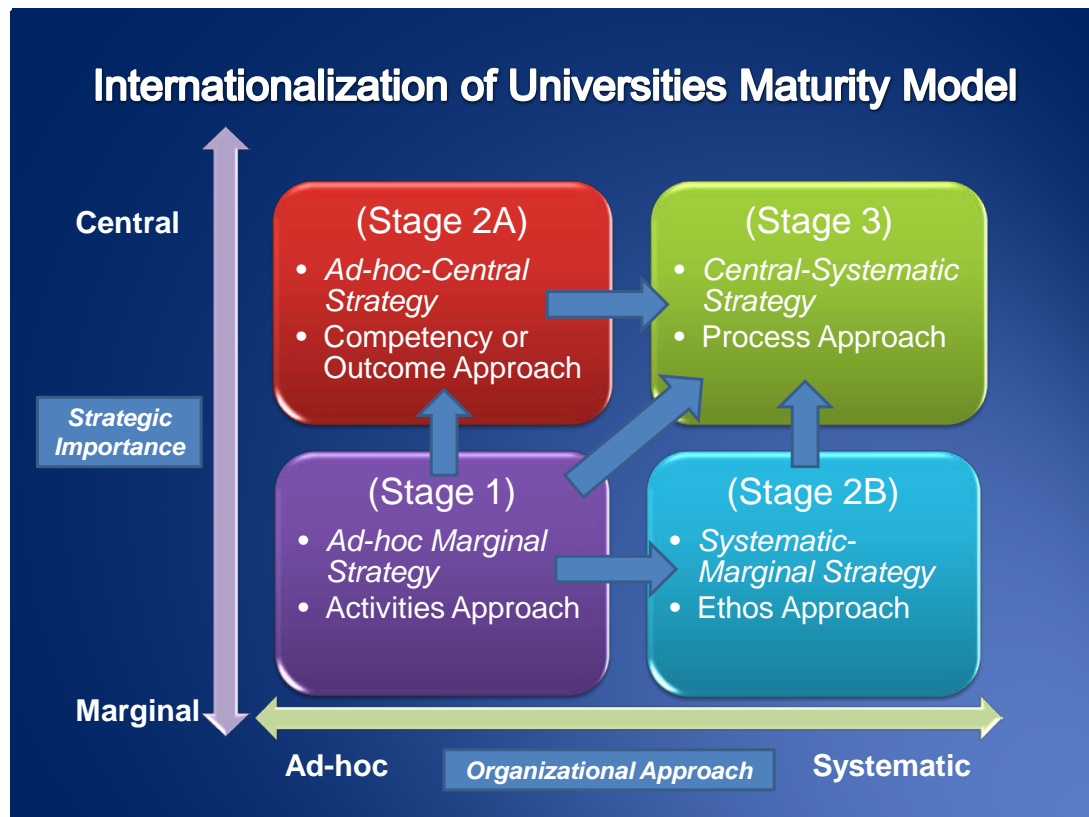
Internationalization of Universities Maturity Model

Central

(Stage 2A)
• *Ad-hoc-Central Strategy*
• Competency or Outcome Approach

(Stage 3)
• *Central-Systematic Strategy*
• Process Approach

*Strategic Importance*

(Stage 1)
• *Ad-hoc Marginal Strategy*
• Activities Approach

(Stage 2B)
• *Systematic-Marginal Strategy*
• Ethos Approach

Marginal

Ad-hoc

*Organizational Approach*

Systematic